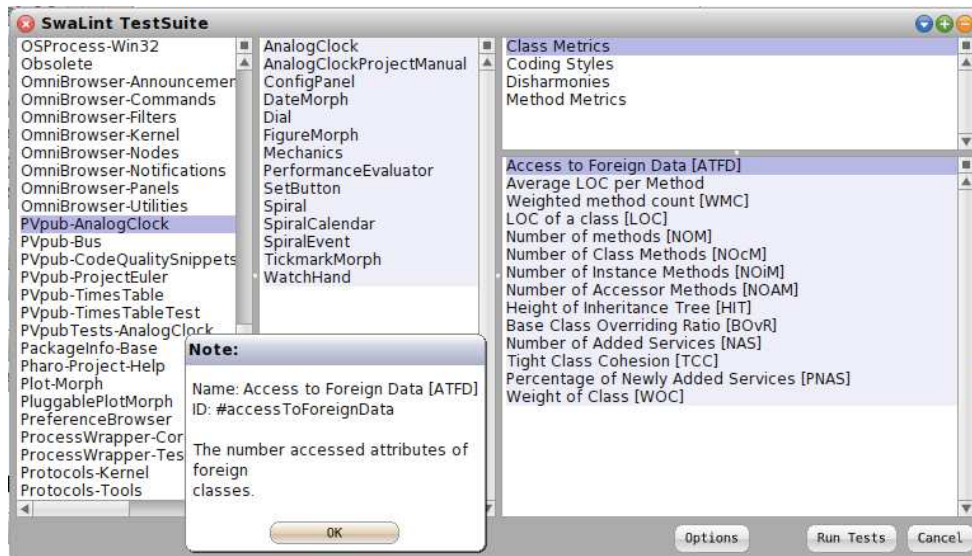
SwaLint TestSuite

OSProcess-Win32
Obsolete
OmniBrowser-Announcemer
OmniBrowser-Commands
OmniBrowser-Filters
OmniBrowser-Kernel
OmniBrowser-Nodes
OmniBrowser-Notifications
OmniBrowser-Panels
OmniBrowser-Utilities
PVpub-AnalogClock
PVpub-Bus
PVpub-CodeQualitySnippets
PVpub-ProjectEuler
PVpub-TimesTable
PVpub-TimesTableTest
PVpubTests-AnalogClock
PackageInfo-Base
Pharo-Project-Help
Plot-Morph
PluggablePlotMorph
PreferenceBrowser
ProcessWrapper-Cor
ProcessWrapper-Tes
Protocols-Kernel
Protocols-Tools

AnalogClock
AnalogClockProjectManual
ConfigPanel
DateMorph
Dial
FigureMorph
Mechanics
PerformanceEvaluator
SetButton
Spiral
SpiralCalendar
SpiralEvent
TickmarkMorph
WatchHand

Class Metrics
Coding Styles
Disharmonies
Method Metrics

Access to Foreign Data [ATFD]
Average LOC per Method
Weighted method count [WMC]
LOC of a class [LOC]
Number of methods [NOM]
Number of Class Methods [NOcM]
Number of Instance Methods [NOiM]
Number of Accessor Methods [NOAM]
Height of Inheritance Tree [HIT]
Base Class Overriding Ratio [BOvR]
Number of Added Services [NAS]
Tight Class Cohesion [TCC]
Percentage of Newly Added Services [PNAS]
Weight of Class [WOC]

Note:

Name: Access to Foreign Data [ATFD]
ID: #accessToForeignData

The number accessed attributes of foreign classes.

OK

Options
Run Tests
Cancel